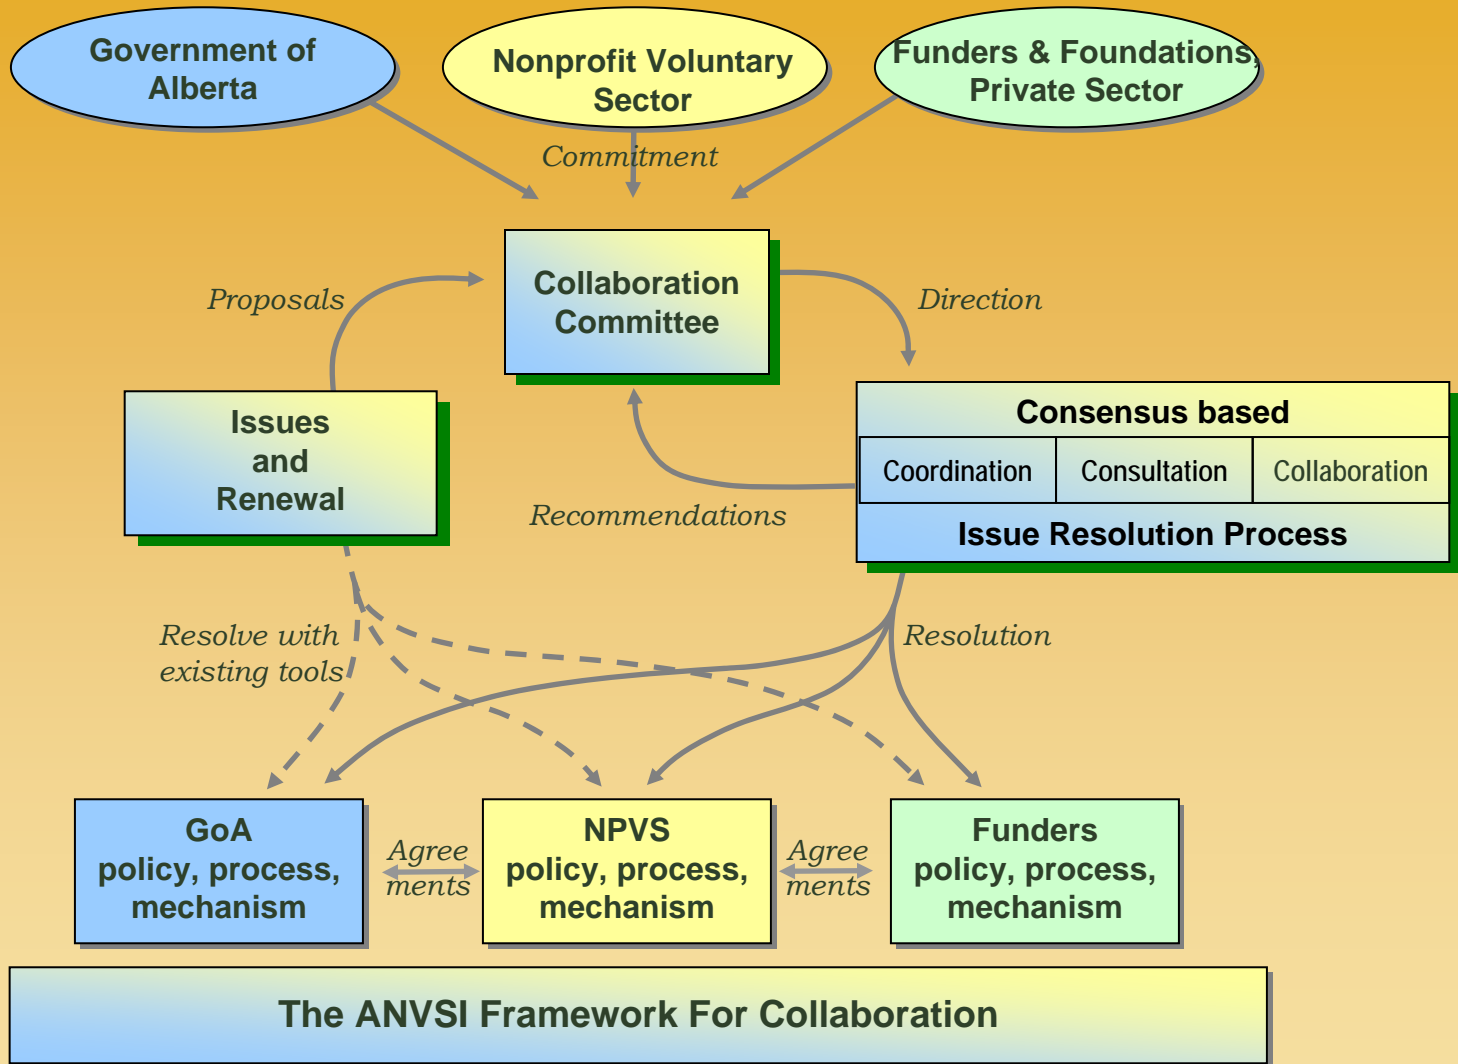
Government of Alberta

Nonprofit Voluntary Sector

Funders & Foundations, Private Sector

Commitment

Collaboration Committee

Proposals

Direction

Issues and Renewal

Consensus based

| Coordination | Consultation | Collaboration |
|---|---|---|

Issue Resolution Process

Recommendations

Resolve with existing tools

Resolution

GoA policy, process, mechanism

Agree ments

NPVS policy, process, mechanism

Agree ments

Funders policy, process, mechanism

The ANVSI Framework For Collaboration